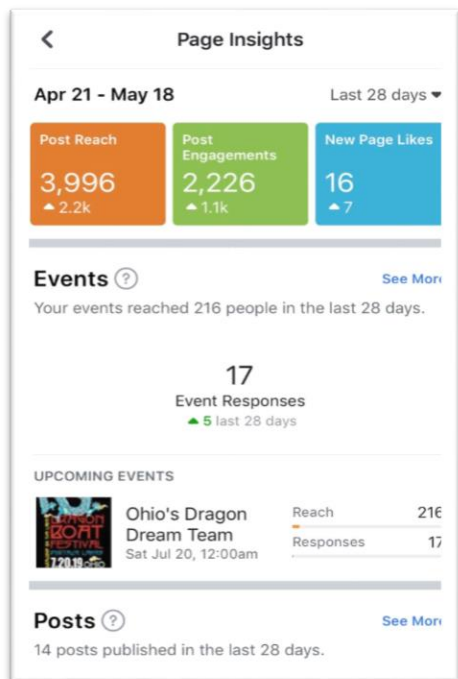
Page Insights

Apr 21 - May 18

Last 28 days

Post Reach
3,996
2.2k

Post Engagements
2,226
1.1k

New Page Likes
16
7

Events ?

See Mor

Your events reached 216 people in the last 28 days.

17
Event Responses
5 last 28 days

UPCOMING EVENTS

DRAGON BOAT FESTIVAL 7.20.19

Ohio's Dragon Dream Team
Sat Jul 20, 12:00am

Reach 216
Responses 17

Posts ?

See Mor

14 posts published in the last 28 days.